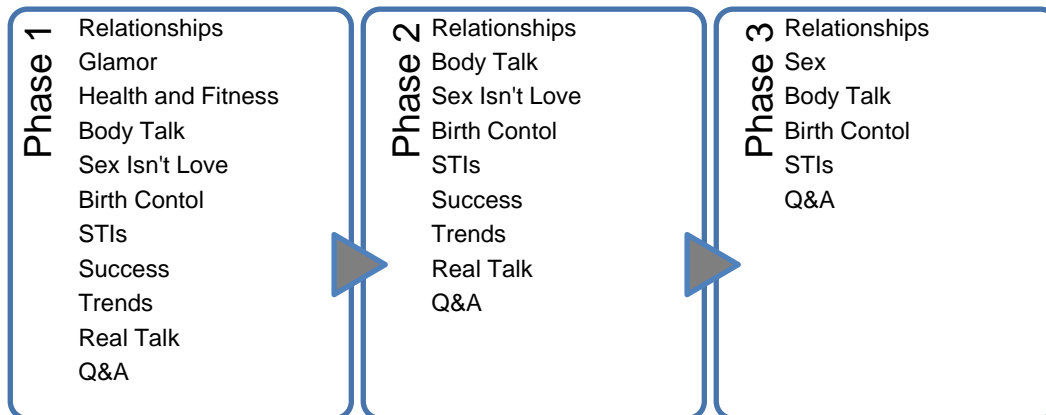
Phase 1
Relationships
Glamor
Health and Fitness
Body Talk
Sex Isn't Love
Birth Contol
STIs
Success
Trends
Real Talk
Q&A

Phase 2
Relationships
Body Talk
Sex Isn't Love
Birth Contol
STIs
Success
Trends
Real Talk
Q&A

Phase 3
Relationships
Sex
Body Talk
Birth Contol
STIs
Q&A